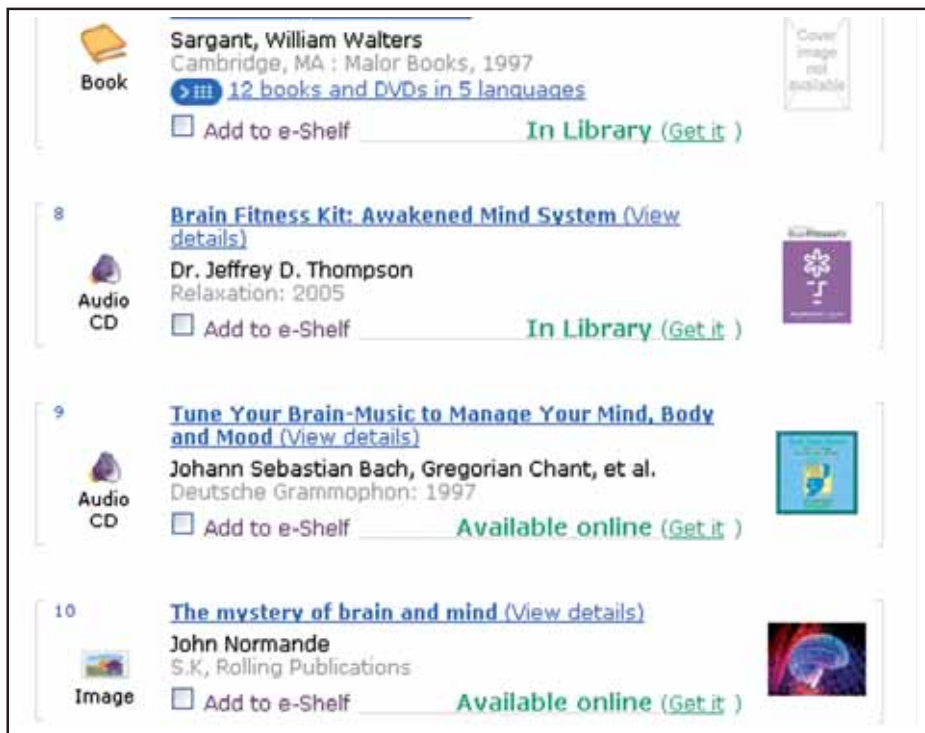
Book

Sargant, William Walters
Cambridge, MA : Malor Books, 1997
12 books and DVDs in 5 languages
Add to e-Shelf In Library (Get it )

Cover image not available

8

Audio CD

Brain Fitness Kit: Awakened Mind System (View details)
Dr. Jeffrey D. Thompson
Relaxation: 2005
Add to e-Shelf In Library (Get it )

9

Audio CD

Tune Your Brain-Music to Manage Your Mind, Body and Mood (View details)
Johann Sebastian Bach, Gregorian Chant, et al.
Deutsche Grammophon: 1997
Add to e-Shelf Available online (Get it )

10

Image

The mystery of brain and mind (View details)
John Normande
S.K, Rolling Publications
Add to e-Shelf Available online (Get it )